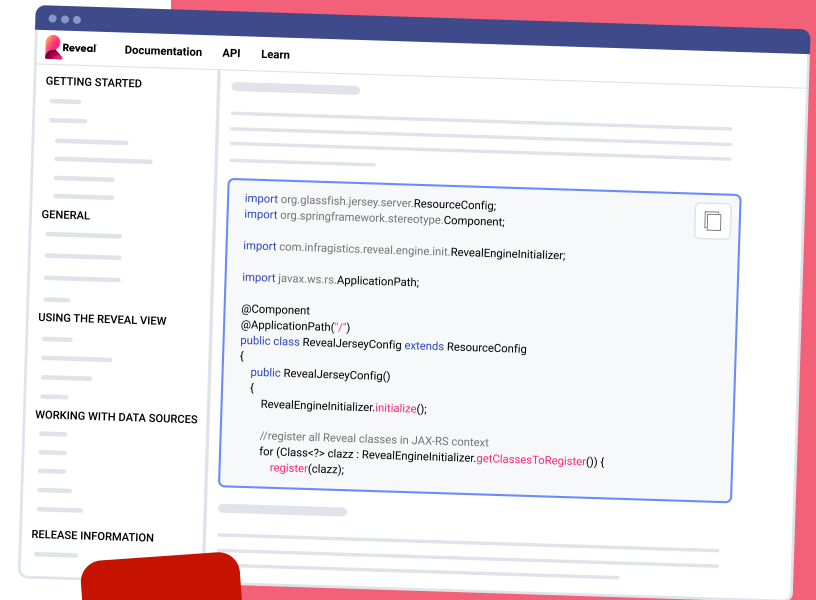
Reveal Documentation API Learn

GETTING STARTED

GENERAL

USING THE REVEAL VIEW

WORKING WITH DATA SOURCES

RELEASE INFORMATION

import org.glassfish.jersey.server.ResourceConfig;
import org.springframework.stereotype.Component;

import com.infragistics.reveal.engine.init.RevealEngineInitializer;

import javax.ws.rs.ApplicationPath;

@Component
@ApplicationPath("/")
public class RevealJerseyConfig extends ResourceConfig
{
public RevealJerseyConfig()
{
RevealEngineInitializer.initialize();

//register all Reveal classes in JAX-RS context
for (Class<?> clazz : RevealEngineInitializer.getClassesToRegister()) {
register(clazz);